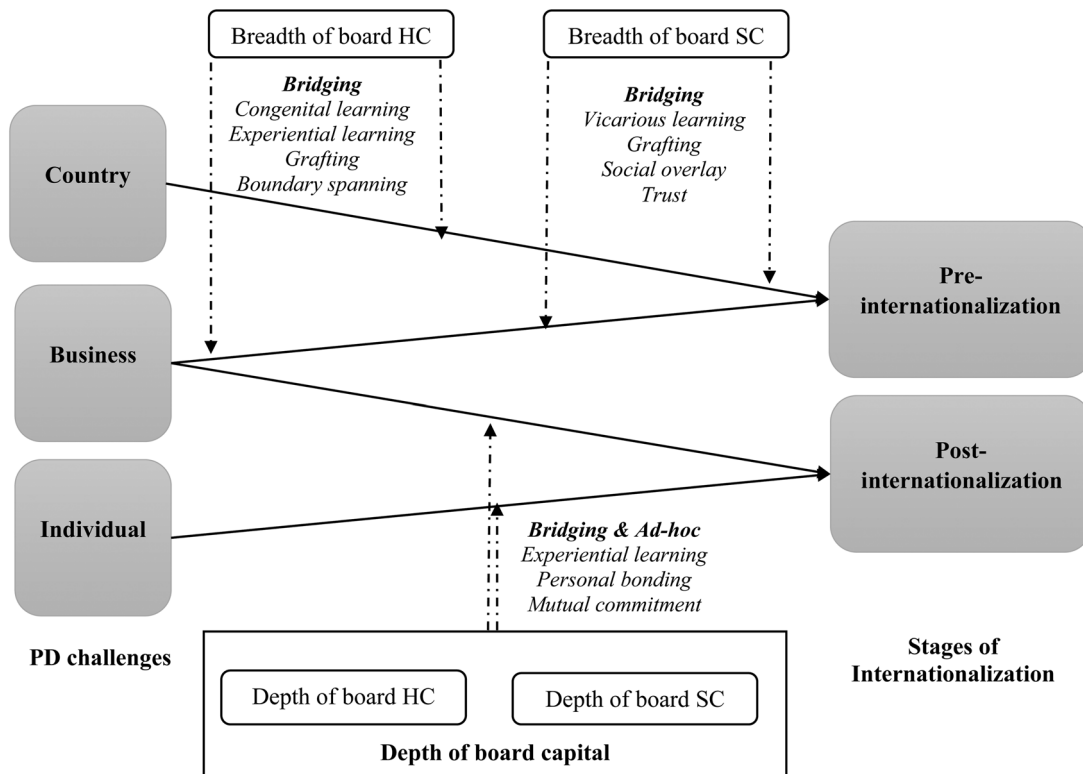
Breadth of board HC

Bridging
Congenital learning
Experiential learning
Grafting
Boundary spanning

Breadth of board SC

Bridging
Vicarious learning
Grafting
Social overlay
Trust

Country

Business

Individual

Pre-internationalization

Post-internationalization

Bridging & Ad-hoc
Experiential learning
Personal bonding
Mutual commitment

PD challenges

Depth of board HC

Depth of board SC

Depth of board capital

Stages of Internationalization